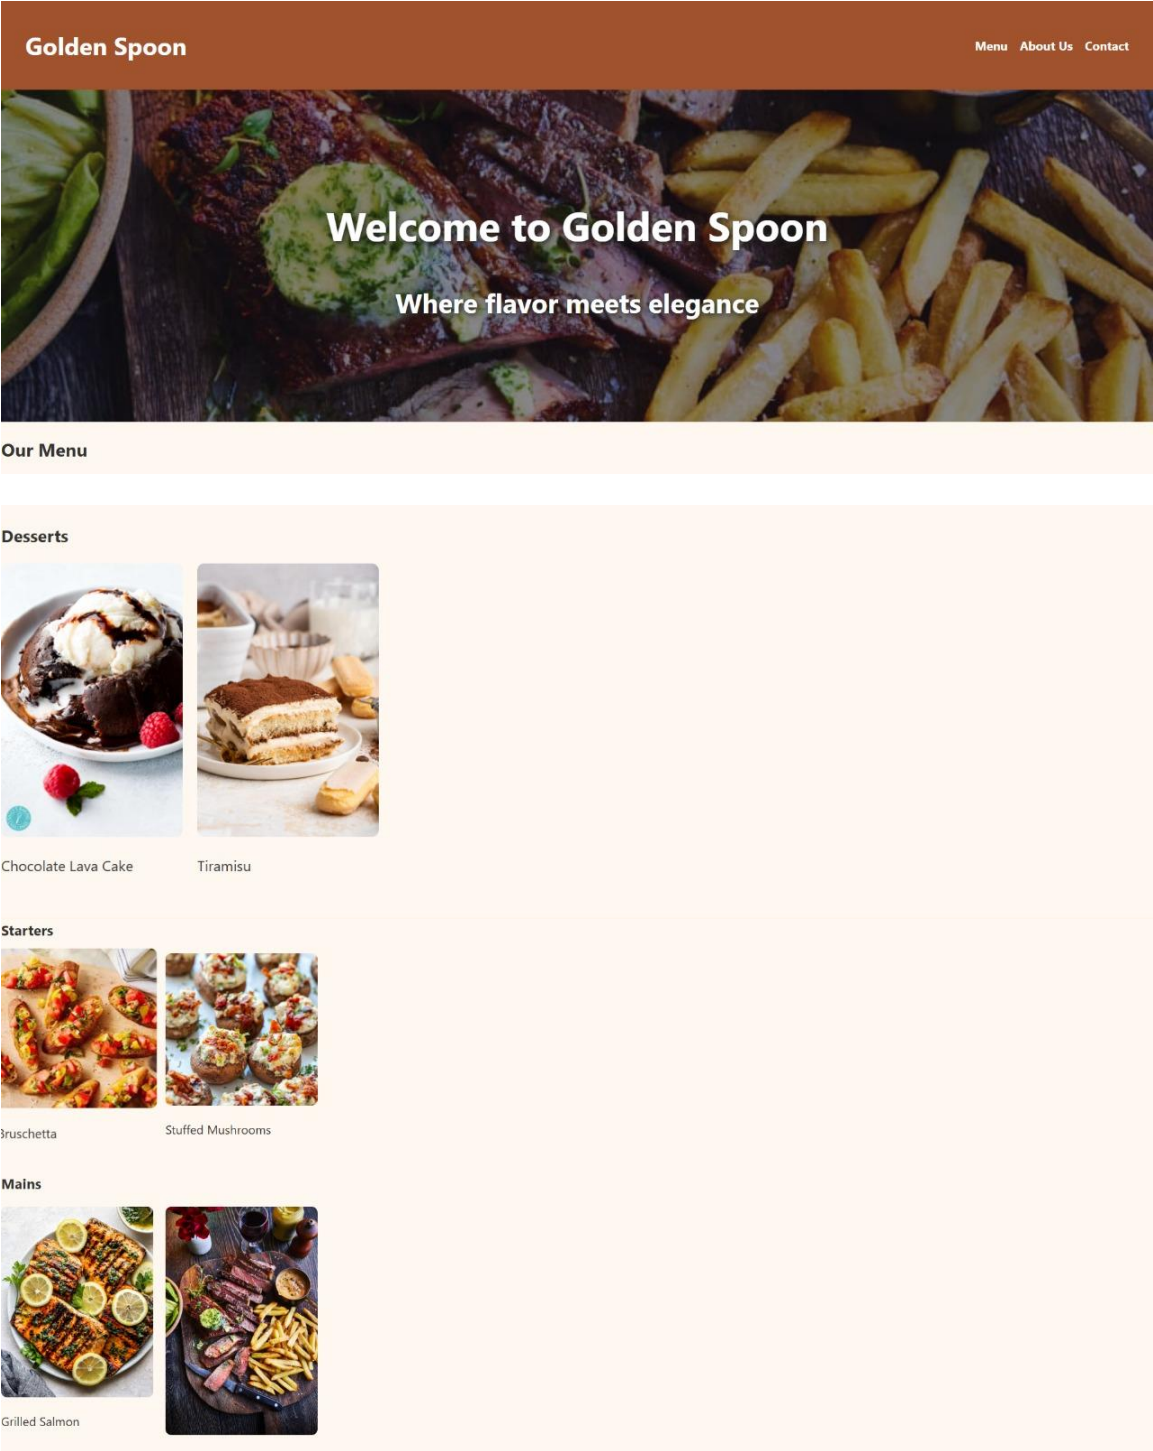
Golden Spoon

Menu About Us Contact

Welcome to Golden Spoon

Where flavor meets elegance

Our Menu

Desserts

Chocolate Lava Cake

Tiramisu

Starters

Bruschetta

Stuffed Mushrooms

Mains

Grilled Salmon